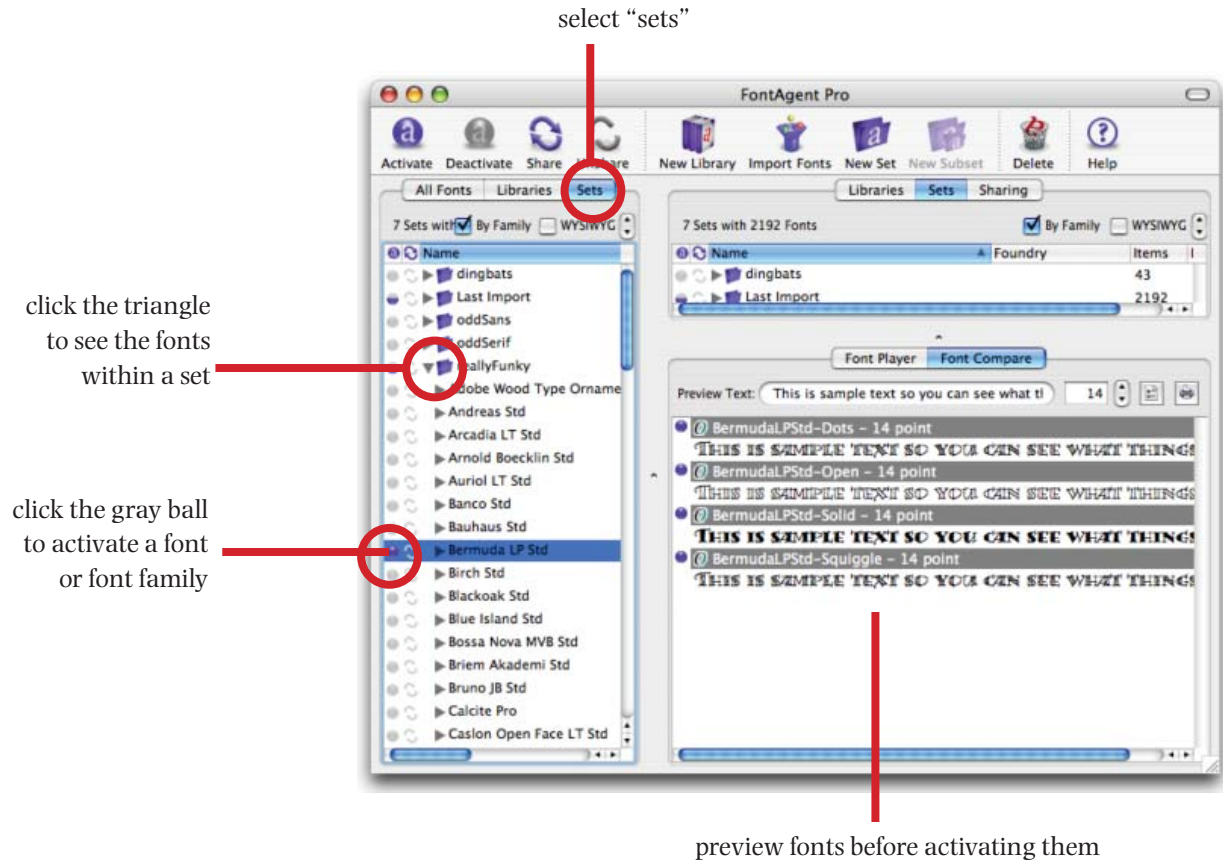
select "sets"

FontAgent Pro

Activate Deactivate Share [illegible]hare New Library Import Fonts New Set New Subset Delete Help

All Fonts Libraries Sets

7 Sets with By Family WYSIWYG

Name

dingbats
Last Import
oddSans
oddSerif
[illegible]allyFunky
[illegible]dobe Wood Type Orname
Andreas Std
Arcadia LT Std
Arnold Boecklin Std
Auriol LT Std
Banco Std
Bauhaus Std
Bermuda LP Std
Birch Std
Blackoak Std
Blue Island Std
Bossa Nova MVB Std
Briem Akademi Std
Bruno JB Std
Calcite Pro
Caslon Open Face LT Std

Libraries Sets Sharing

7 Sets with 2192 Fonts By Family WYSIWYG

| Name | Foundry | Items |
|---|---|---|
| dingbats | | 43 |
| Last Import | | 2192 |

Font Player Font Compare

Preview Text: This is sample text so you can see what t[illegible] 14

BermudaLPStd-Dots – 14 point
THIS IS SAMPLE TEXT SO YOU CAN SEE WHAT THING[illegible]
BermudaLPStd-Open – 14 point
THIS IS SAMPLE TEXT SO YOU CAN SEE WHAT THING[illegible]
BermudaLPStd-Solid – 14 point
THIS IS SAMPLE TEXT SO YOU CAN SEE WHAT THING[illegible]
BermudaLPStd-Squiggle – 14 point
THIS IS SAMPLE TEXT SO YOU CAN SEE WHAT THING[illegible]

click the triangle to see the fonts within a set

click the gray ball to activate a font or font family

preview fonts before activating them